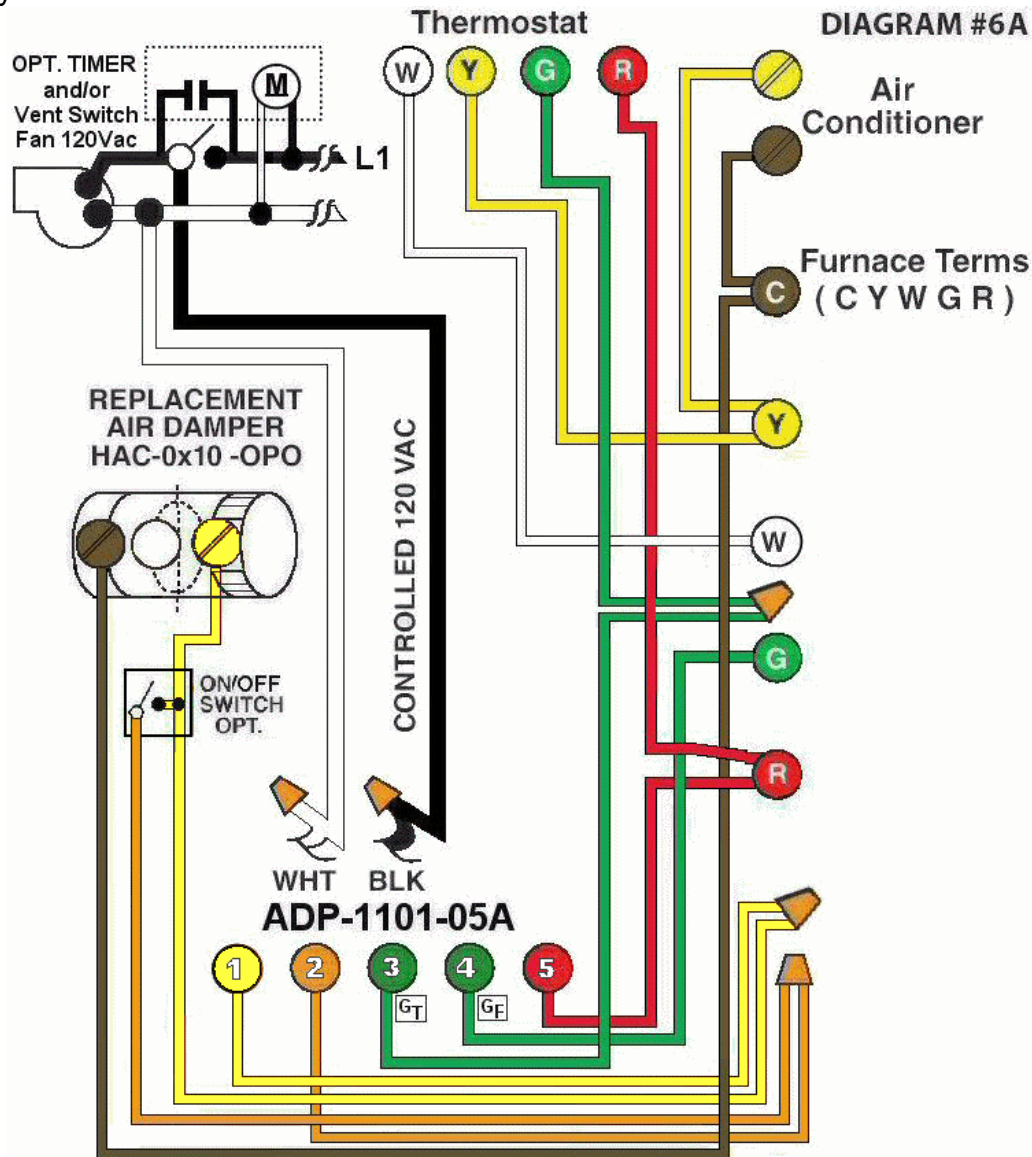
Thermostat
DIAGRAM #6A
OPT. TIMER and/or Vent Switch Fan 120Vac
M
W Y G R
L1
Air Conditioner
Furnace Terms ( C Y W G R )
C
REPLACEMENT AIR DAMPER HAC-0x10 -OPO
CONTROLLED 120 VAC
Y
W
G
R
ON/OFF SWITCH OPT.
WHT BLK
ADP-1101-05A
1 2 3 4 5
$G_T$ $G_F$